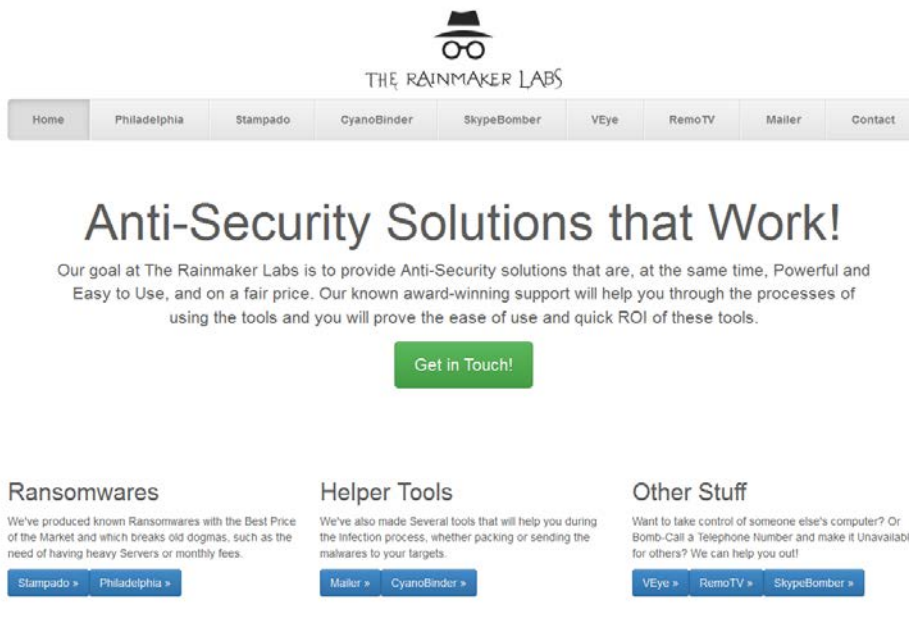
THE RAINMAKER LABS

Home | Philadelphia | Stampado | CyanoBinder | SkypeBomber | VEye | RemoTV | Mailer | Contact

Anti-Security Solutions that Work!

Our goal at The Rainmaker Labs is to provide Anti-Security solutions that are, at the same time, Powerful and Easy to Use, and on a fair price. Our known award-winning support will help you through the processes of using the tools and you will prove the ease of use and quick ROI of these tools.

Get in Touch!

Ransomwares

We've produced known Ransomwares with the Best Price of the Market and which breaks old dogmas, such as the need of having heavy Servers or monthly fees.

Stampado » Philadelphia »

Helper Tools

We've also made Several tools that will help you during the Infection process, whether packing or sending the malwares to your targets.

Mailer » CyanoBinder »

Other Stuff

Want to take control of someone else's computer? Or Bomb-Call a Telephone Number and make it Unavailab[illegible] for others? We can help you out!

VEye » RemoTV » SkypeBomber »